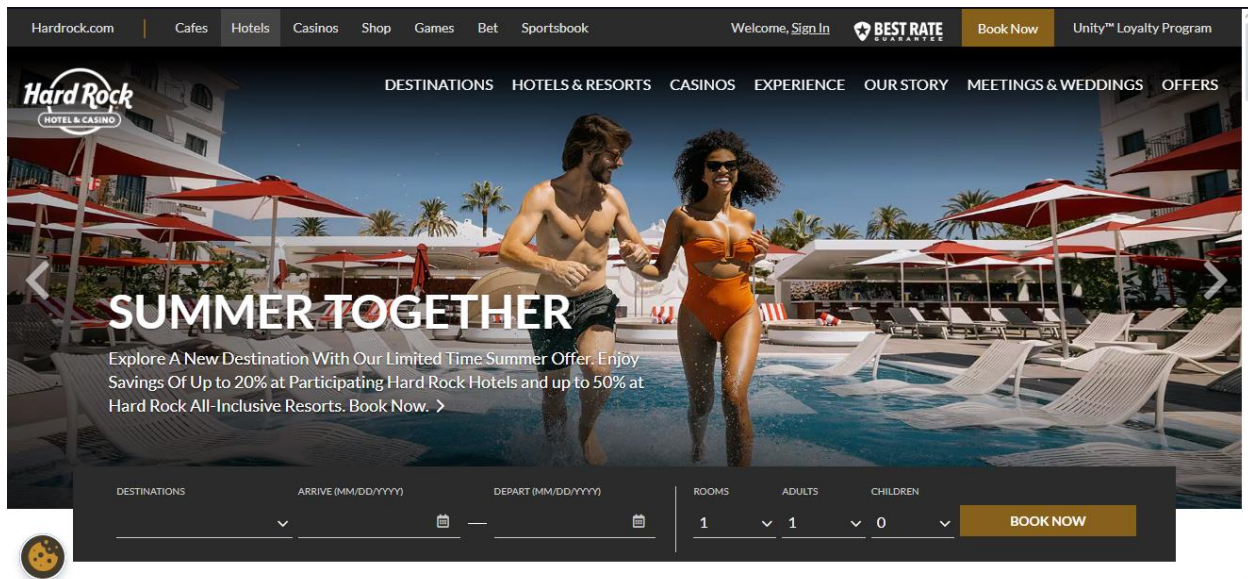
Hardrock.com | Cafes Hotels Casinos Shop Games Bet Sportsbook Welcome, Sign In BEST RATE GUARANTEE Book Now Unity™ Loyalty Program

Hard Rock HOTEL & CASINO

DESTINATIONS HOTELS & RESORTS CASINOS EXPERIENCE OUR STORY MEETINGS & WEDDINGS OFFERS

SUMMER TOGETHER

Explore A New Destination With Our Limited Time Summer Offer. Enjoy Savings Of Up to 20% at Participating Hard Rock Hotels and up to 50% at Hard Rock All-Inclusive Resorts. Book Now. >

DESTINATIONS ARRIVE (MM/DD/YYYY) DEPART (MM/DD/YYYY) ROOMS 1 ADULTS 1 CHILDREN 0 BOOK NOW